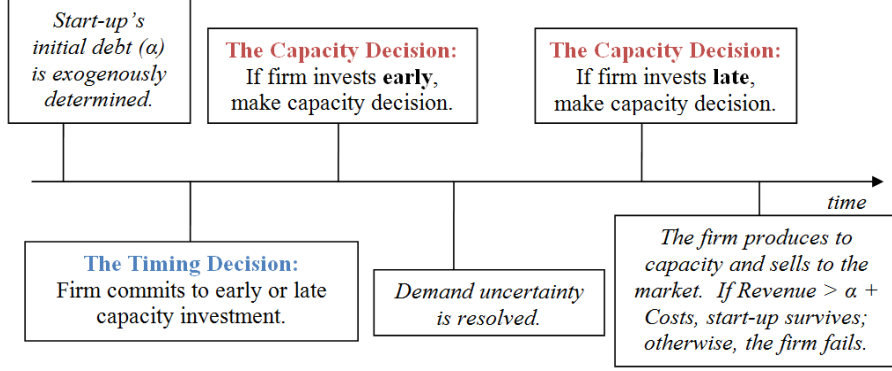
Start-up's initial debt (α) is exogenously determined.

The Capacity Decision: If firm invests early, make capacity decision.

The Capacity Decision: If firm invests late, make capacity decision.

time

The Timing Decision: Firm commits to early or late capacity investment.

Demand uncertainty is resolved.

The firm produces to capacity and sells to the market. If Revenue > α + Costs, start-up survives; otherwise, the firm fails.